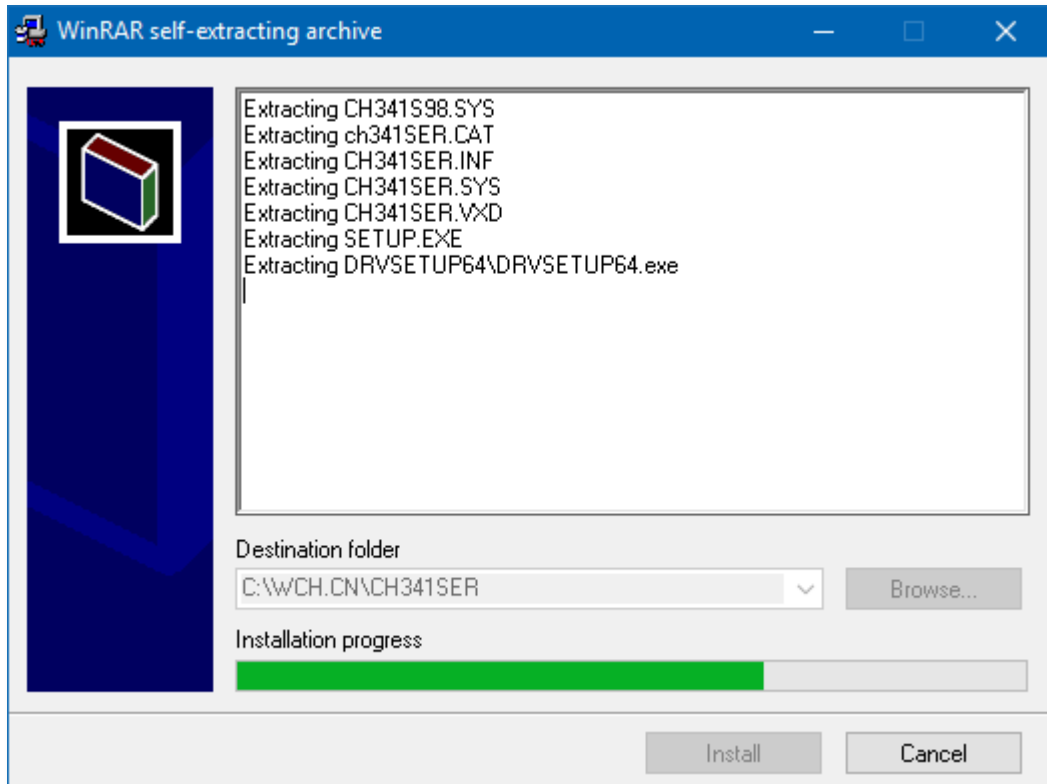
WinRAR self-extracting archive

Extracting CH341S98.SYS
Extracting ch341SER.CAT
Extracting CH341SER.INF
Extracting CH341SER.SYS
Extracting CH341SER.VXD
Extracting SETUP.EXE
Extracting DRVSETUP64\DRVSETUP64.exe

Destination folder
C:\WCH.CN\CH341SER
Browse...
Installation progress

Install
Cancel